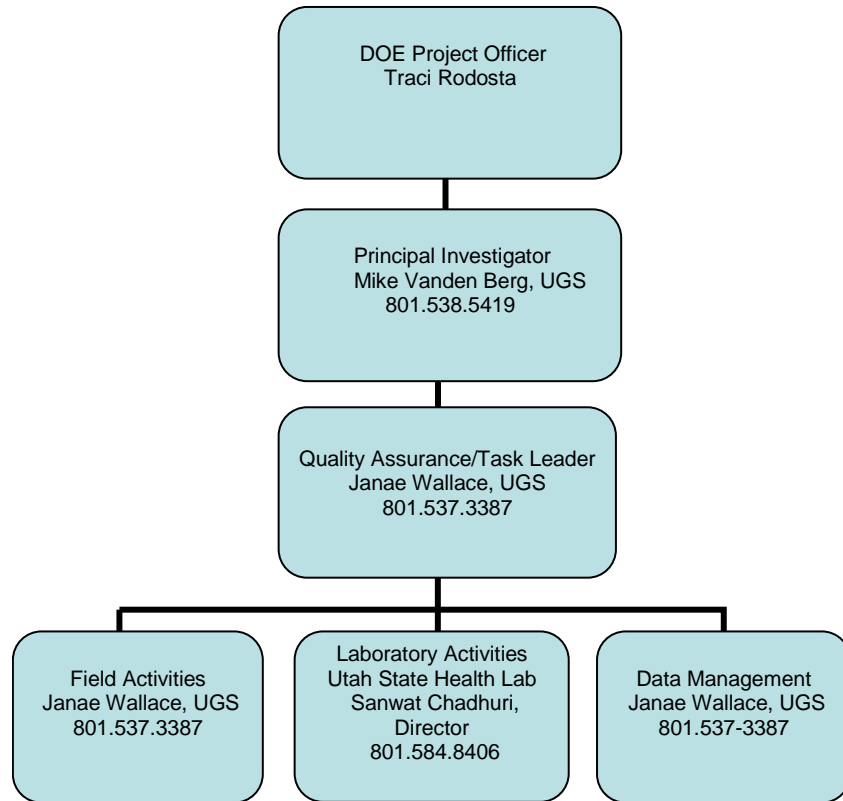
DOE Project Officer
Traci Rodosta

Principal Investigator
Mike Vanden Berg, UGS
801.538.5419

Quality Assurance/Task Leader
Janae Wallace, UGS
801.537.3387

Field Activities
Janae Wallace, UGS
801.537.3387

Laboratory Activities
Utah State Health Lab
Sanwat Chadhuri,
Director
801.584.8406

Data Management
Janae Wallace, UGS
801.537-3387